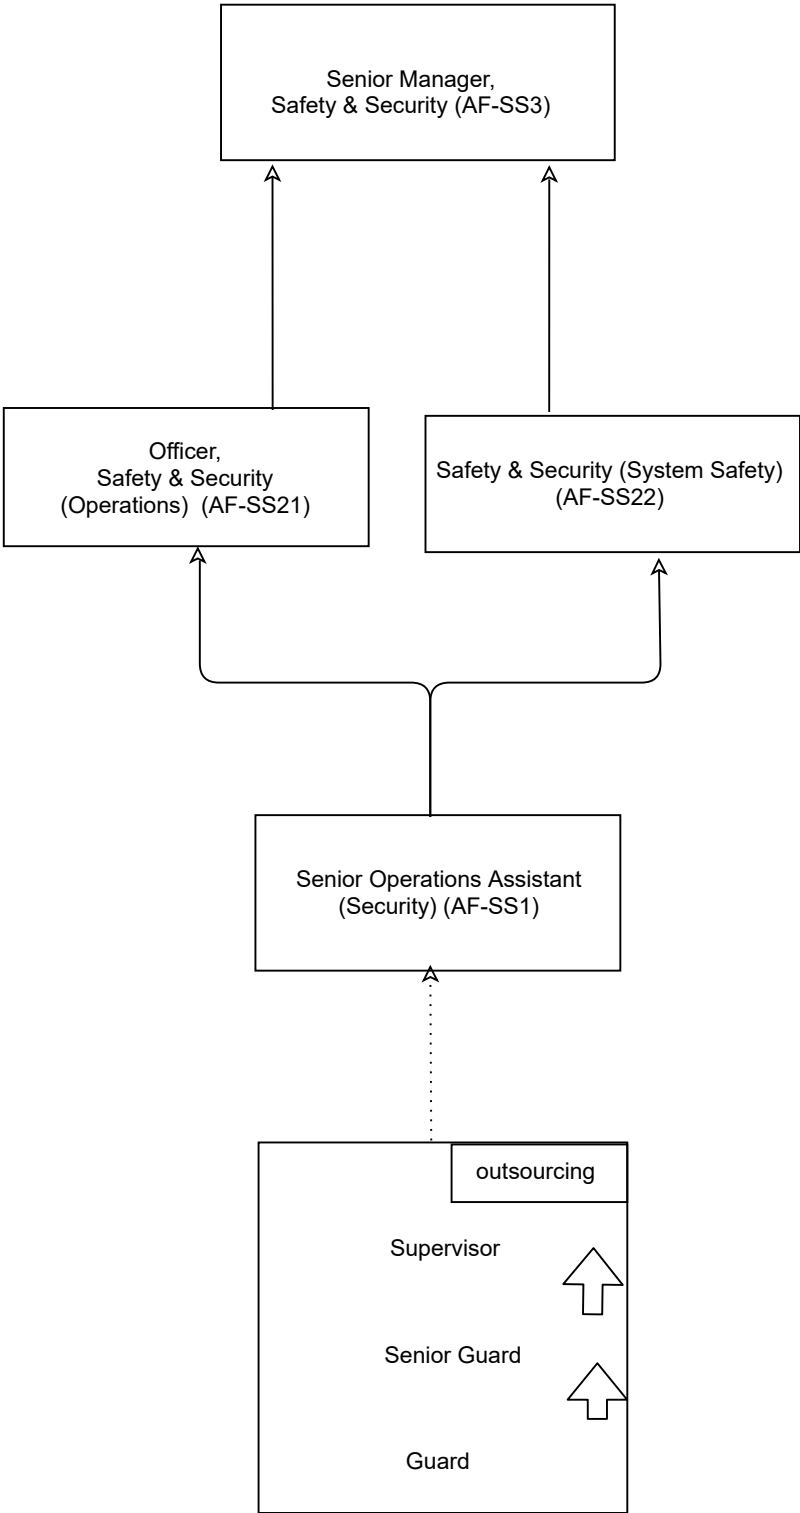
Senior Manager, Safety & Security (AF-SS3)

Officer, Safety & Security (Operations) (AF-SS21)

Safety & Security (System Safety) (AF-SS22)

Senior Operations Assistant (Security) (AF-SS1)

outsourcing

Supervisor

Senior Guard

Guard